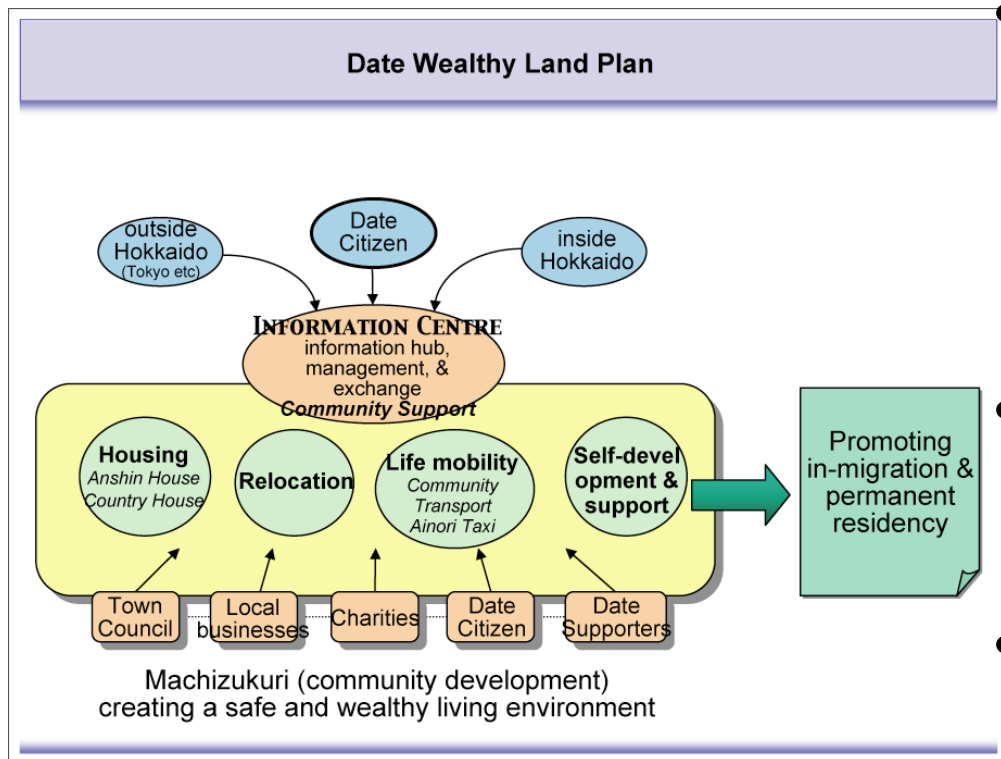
Date Wealthy Land Plan

outside Hokkaido (Tokyo etc)

Date Citizen

inside Hokkaido

INFORMATION CENTRE
information hub, management, & exchange
Community Support

Housing
Anshin House
Country House

Relocation

Life mobility
Community Transport
Ainori Taxi

Self-development & support

Promoting in-migration & permanent residency

Town Council

Local businesses

Charities

Date Citizen

Date Supporters

Machizukuri (community development) creating a safe and wealthy living environment